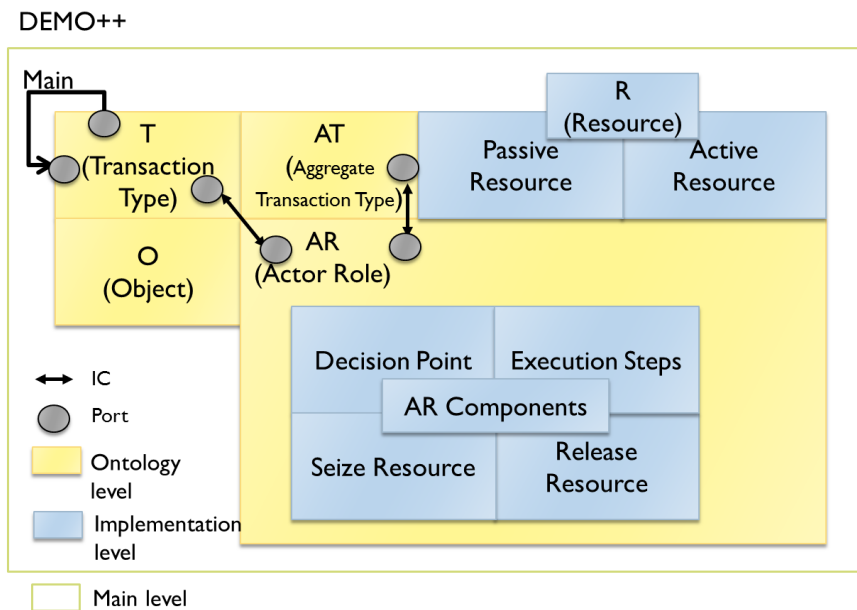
DEMO++

Main

T
(Transaction Type)

AT
(Aggregate Transaction Type)

R
(Resource)

Passive Resource

Active Resource

O
(Object)

AR
(Actor Role)

Decision Point

Execution Steps

AR Components

Seize Resource

Release Resource

IC

Port

Ontology level

Implementation level

Main level